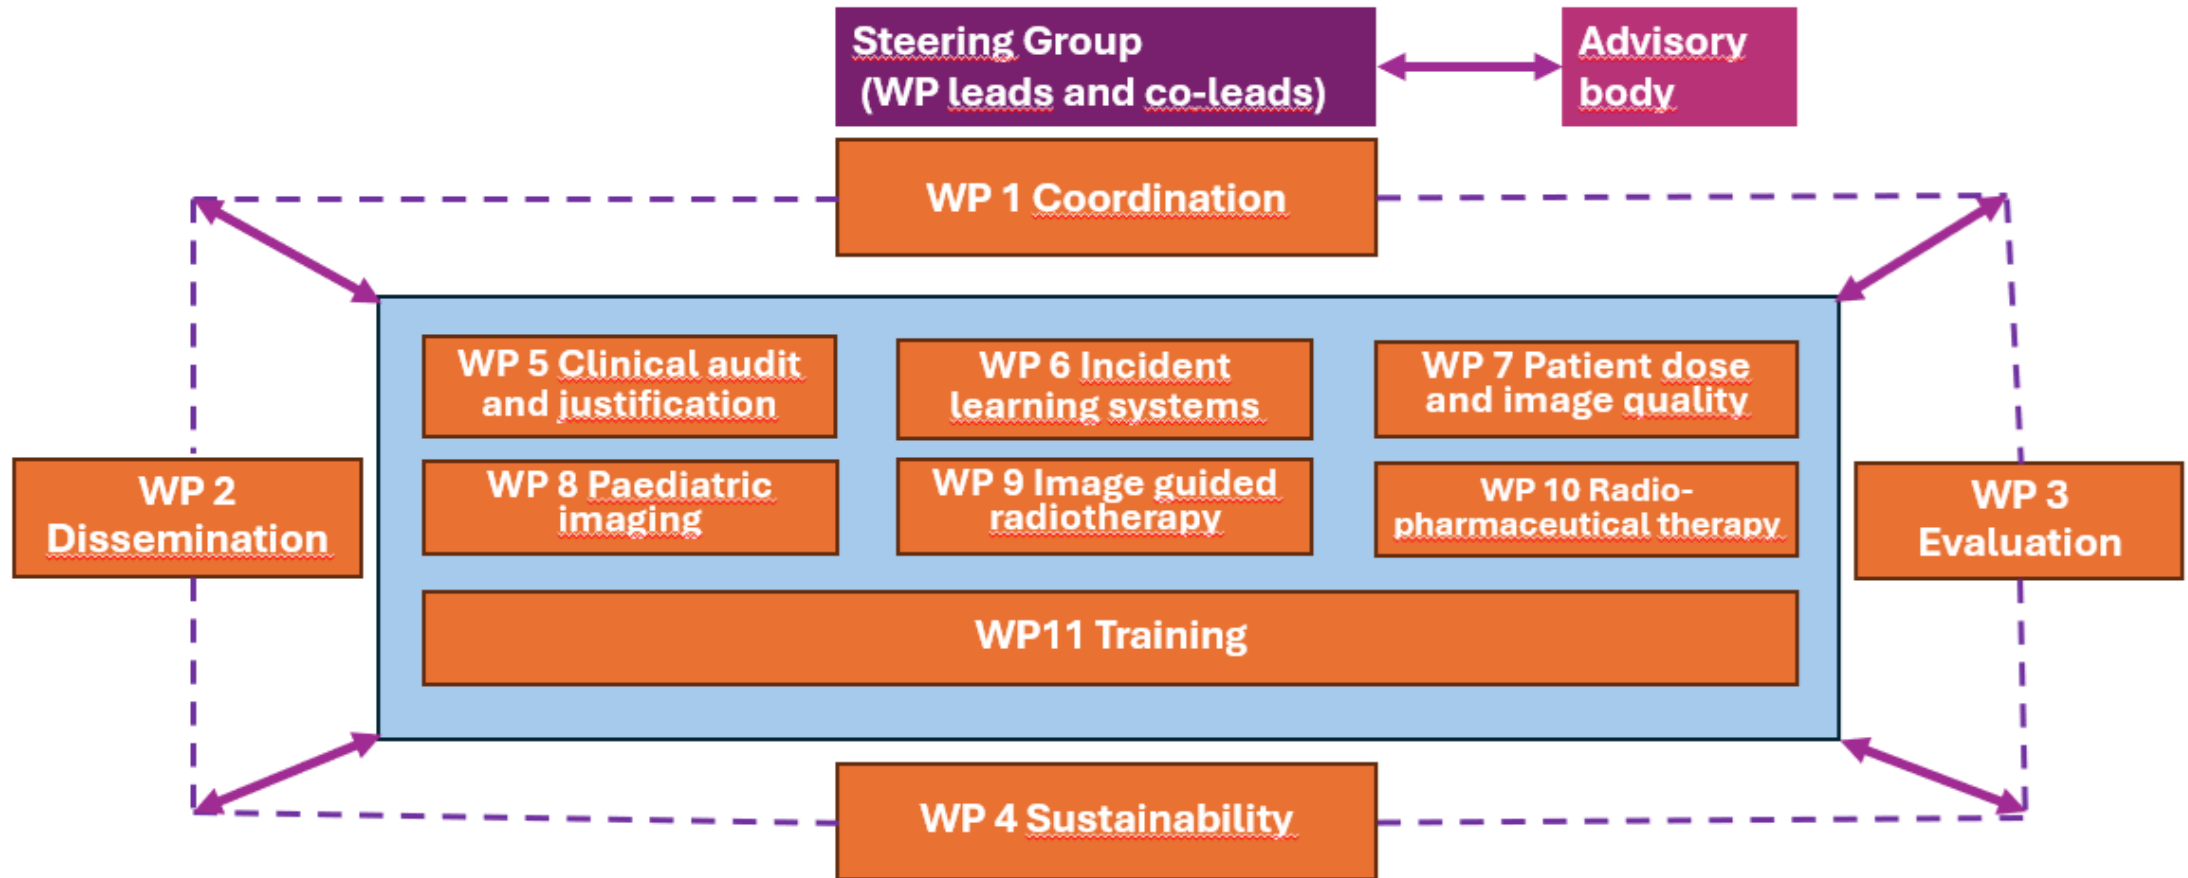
Steering Group
(WP leads and co-leads)

Advisory body

WP 1 Coordination

WP 5 Clinical audit and justification

WP 6 Incident learning systems

WP 7 Patient dose and image quality

WP 2 Dissemination

WP 8 Paediatric imaging

WP 9 Image guided radiotherapy

WP 10 Radio-pharmaceutical therapy

WP 3 Evaluation

WP11 Training

WP 4 Sustainability